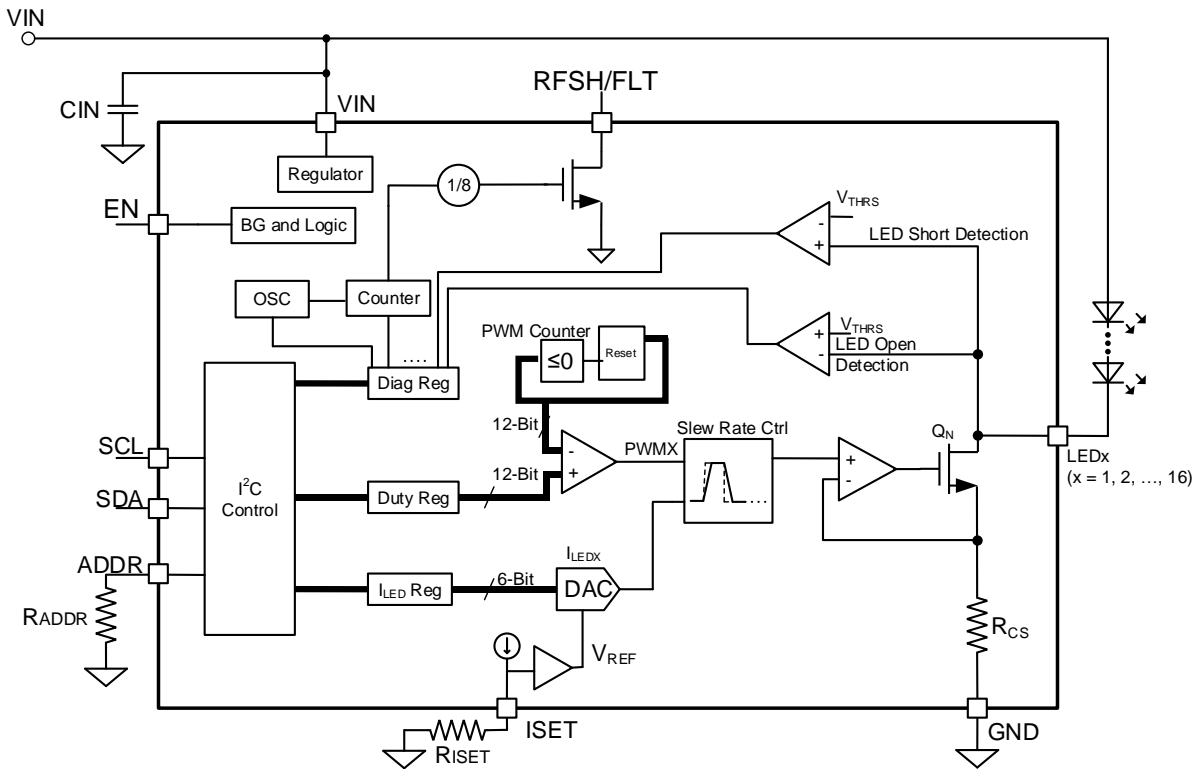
VIN

CIN

VIN

RFSH/FLT

Regulator

1/8

EN

BG and Logic

$V_{THRS}$

-

+

LED Short Detection

OSC

Counter

PWM Counter

+

-

$V_{THRS}$

LED Open Detection

≤0

Reset

....

Diag Reg

12-Bit

-

+

PWMX

Slew Rate Ctrl

+

-

$Q_N$

SCL

SDA

$I^2C$ Control

12-Bit

Duty Reg

LEDx (x = 1, 2, …, 16)

ADDR

$I_{LEDX}$

$I_{LED}$ Reg

6-Bit

DAC

RADDR

$R_{CS}$

$V_{REF}$

ISET

RISET

GND